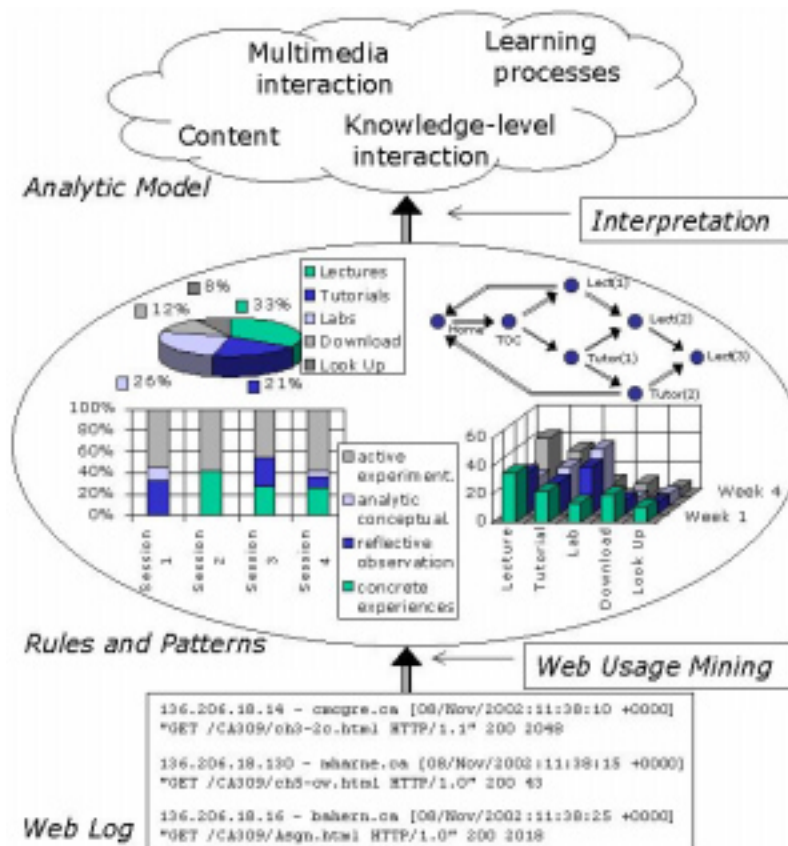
Multimedia interaction

Learning processes

Content

Knowledge-level interaction

Analytic Model

Interpretation

8%

12%

33%

26%

21%

Lectures
Tutorials
Labs
Download
Look Up

Home

TOC

Lect(1)

Lect(2)

Lect(3)

Tutor(1)

Tutor(2)

100%
80%
60%
40%
20%
0%

Session 1
Session 2
Session 3
Session 4

active experiment.
analytic conceptual.
reflective observation
concrete experiences

60
40
20
0

Lecture
Tutorial
Lab
Download
Look Up

Week 4
Week 1

Rules and Patterns

Web Usage Mining

136.206.18.14 - cmcgre.ca [08/Nov/2002:11:38:10 +0000] "GET /CA309/ch3-2c.html HTTP/1.1" 200 2048

136.206.18.130 - mbarne.ca [08/Nov/2002:11:38:15 +0000] "GET /CA309/ch5-ov.html HTTP/1.0" 200 43

136.206.18.16 - bahern.ca [08/Nov/2002:11:38:25 +0000] "GET /CA309/Asgn.html HTTP/1.0" 200 2018

Web Log